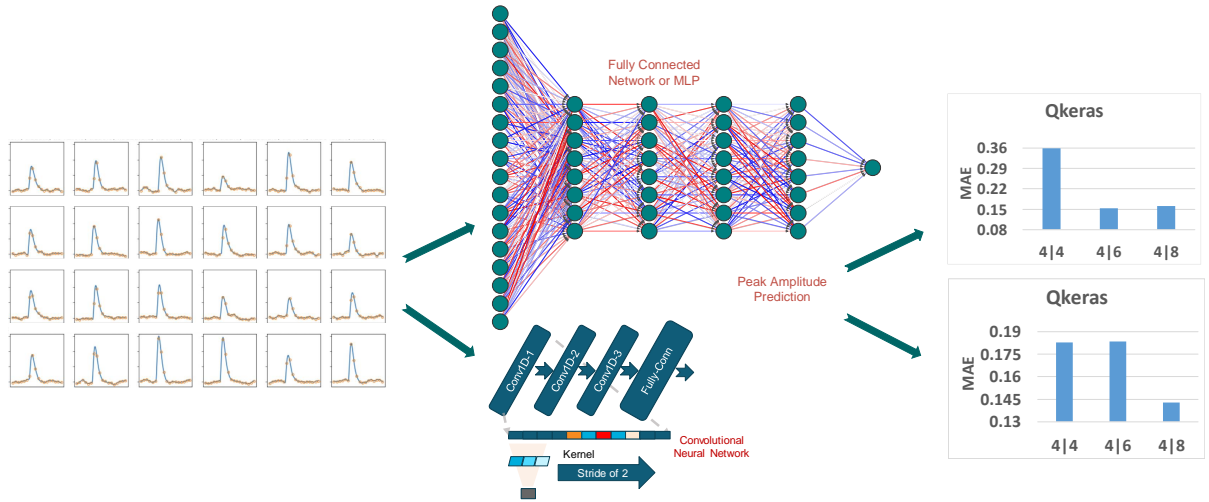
Fully Connected Network or MLP

Peak Amplitude Prediction

Conv1D-1
Conv1D-2
Conv1D-3
Fully-Conn

Convolutional Neural Network

Kernel
Stride of 2

Qkeras

MAE
0.36
0.29
0.22
0.15
0.08
4|4
4|6
4|8

Qkeras

MAE
0.19
0.175
0.16
0.145
0.13
4|4
4|6
4|8